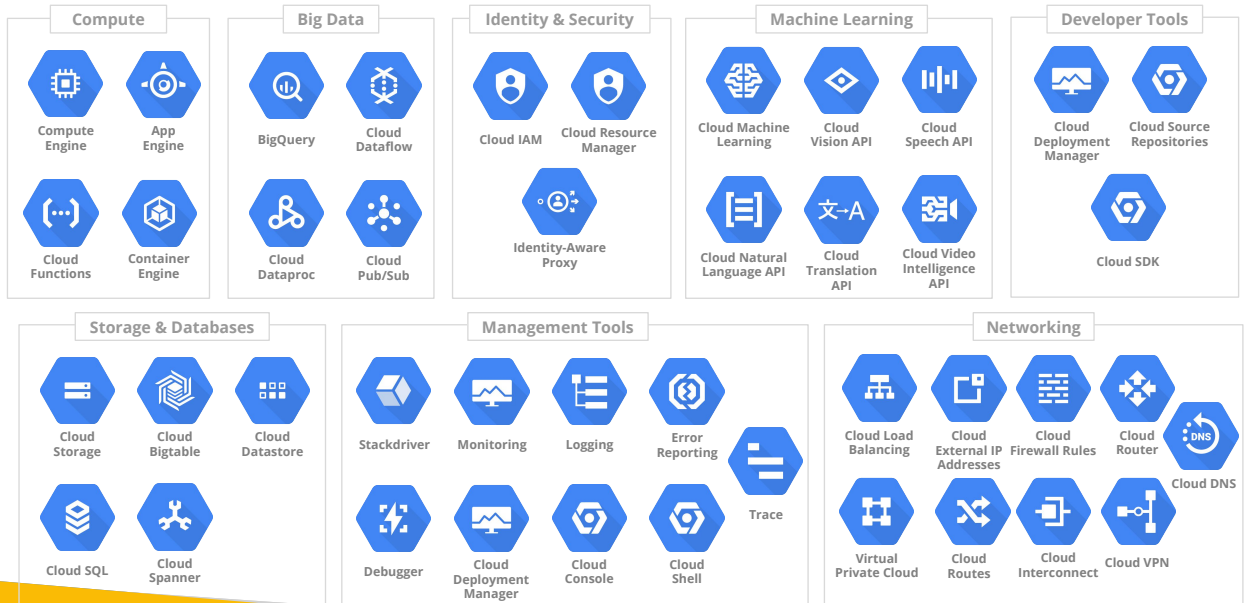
Compute

Compute Engine
App Engine
Cloud Functions
Container Engine

Big Data

BigQuery
Cloud Dataflow
Cloud Dataproc
Cloud Pub/Sub

Identity & Security

Cloud IAM
Cloud Resource Manager
Identity-Aware Proxy

Machine Learning

Cloud Machine Learning
Cloud Vision API
Cloud Speech API
Cloud Natural Language API
Cloud Translation API
Cloud Video Intelligence API

Developer Tools

Cloud Deployment Manager
Cloud Source Repositories
Cloud SDK

Storage & Databases

Cloud Storage
Cloud Bigtable
Cloud Datastore
Cloud SQL
Cloud Spanner

Management Tools

Stackdriver
Monitoring
Logging
Error Reporting
Trace
Debugger
Cloud Deployment Manager
Cloud Console
Cloud Shell

Networking

Cloud Load Balancing
Cloud External IP Addresses
Cloud Firewall Rules
Cloud Router
DNS
Cloud DNS
Virtual Private Cloud
Cloud Routes
Cloud Interconnect
Cloud VPN